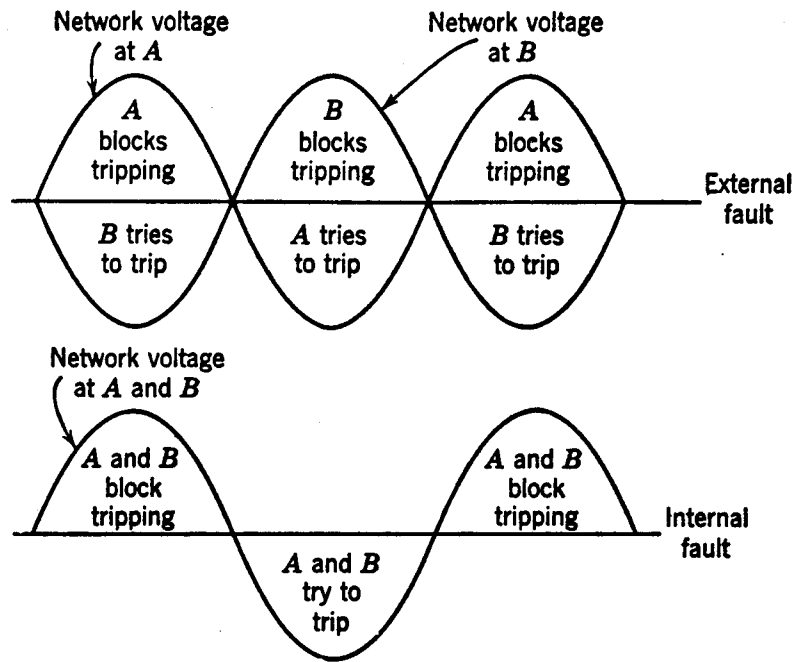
Network voltage at $A$

Network voltage at $B$

$A$ blocks tripping

$B$ blocks tripping

$A$ blocks tripping

External fault

$B$ tries to trip

$A$ tries to trip

$B$ tries to trip

Network voltage at $A$ and $B$

$A$ and $B$ block tripping

$A$ and $B$ block tripping

Internal fault

$A$ and $B$ try to trip